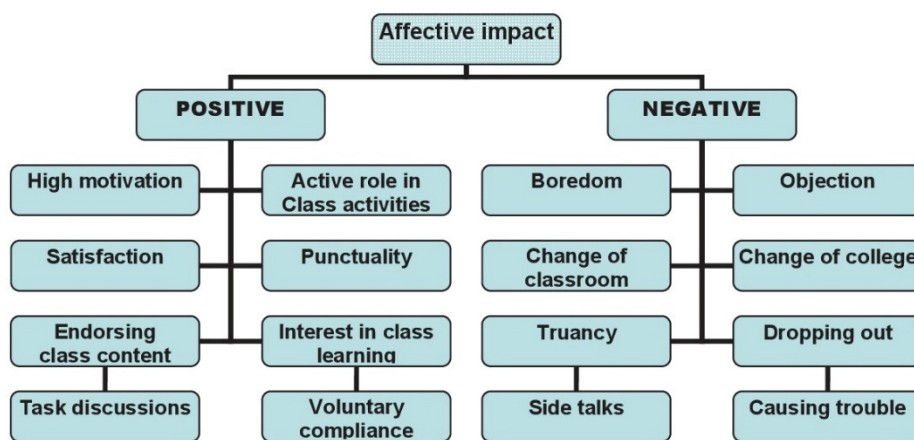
Affective impact

POSITIVE

High motivation

Active role in Class activities

Satisfaction

Punctuality

Endorsing class content

Interest in class learning

Task discussions

Voluntary compliance

NEGATIVE

Boredom

Objection

Change of classroom

Change of college

Truancy

Dropping out

Side talks

Causing trouble